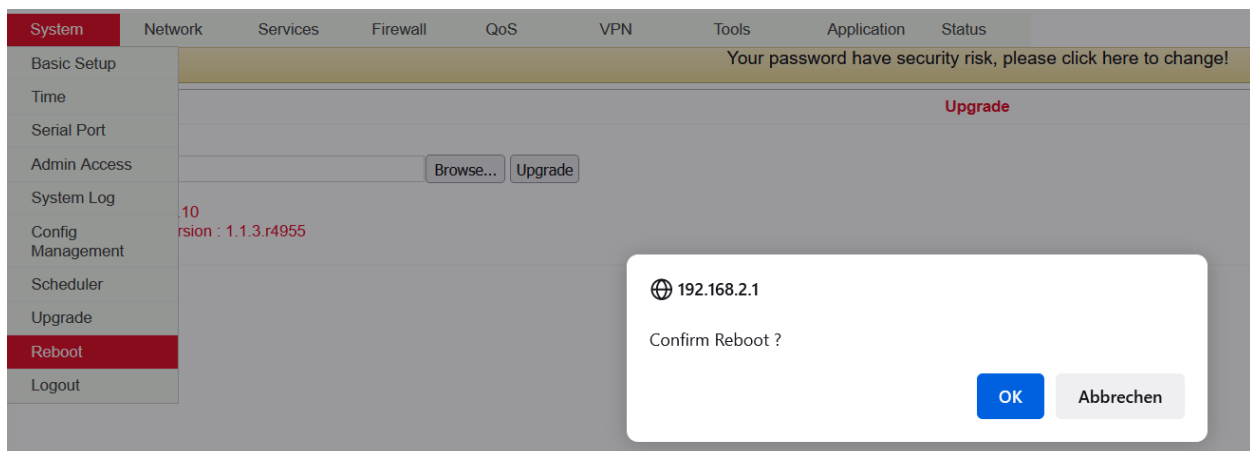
System Network Services Firewall QoS VPN Tools Application Status

Basic Setup
Time
Serial Port
Admin Access
System Log
Config Management
Scheduler
Upgrade
Reboot
Logout

Your password have security risk, please click here to change!

Upgrade

Browse... Upgrade

.10
rsion : 1.1.3.r4955

192.168.2.1

Confirm Reboot ?

OK Abbrechen